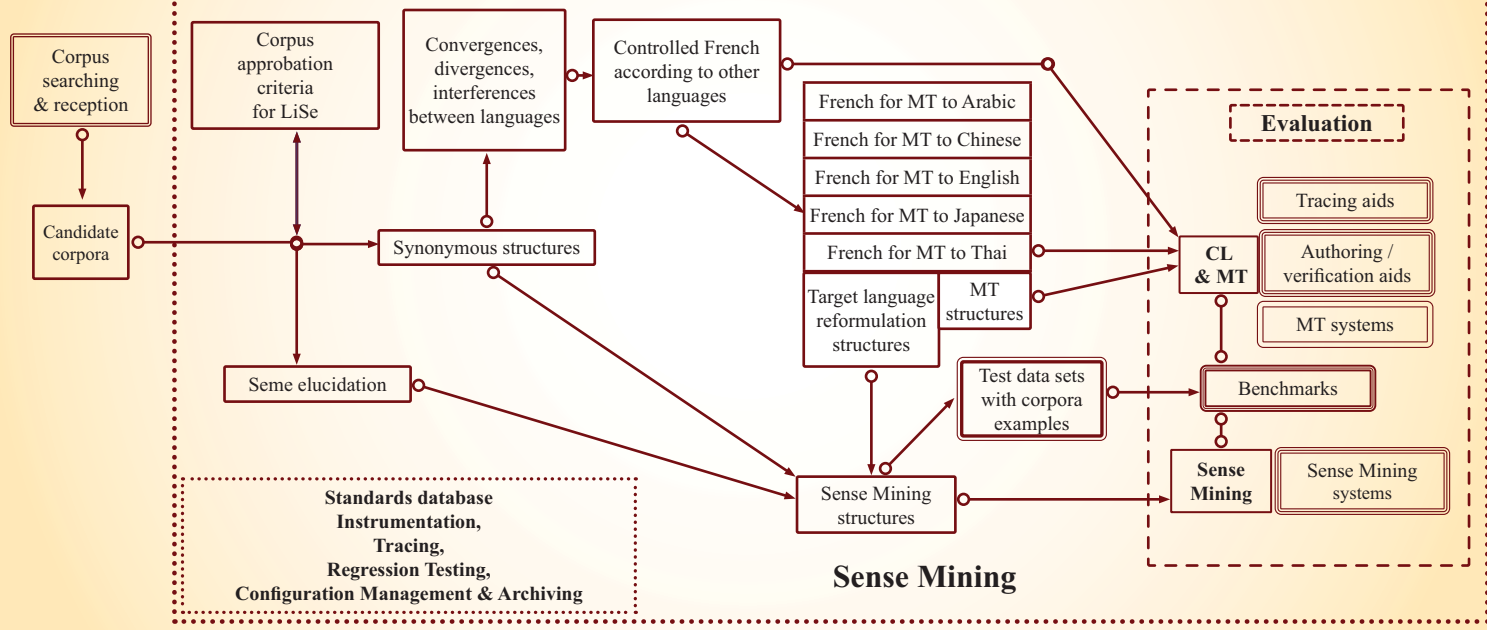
Corpus searching & reception

Candidate corpora

Corpus approbation criteria for LiSe

Convergences, divergences, interferences between languages

Controlled French according to other languages

Synonymous structures

Seme elucidation

French for MT to Arabic

French for MT to Chinese

French for MT to English

French for MT to Japanese

French for MT to Thai

Target language reformulation structures

MT structures

Test data sets with corpora examples

Sense Mining structures

Evaluation

Tracing aids

CL & MT

Authoring / verification aids

MT systems

Benchmarks

Sense Mining

Sense Mining systems

Standards database
Instrumentation,
Tracing,
Regression Testing,
Configuration Management & Archiving

Sense Mining